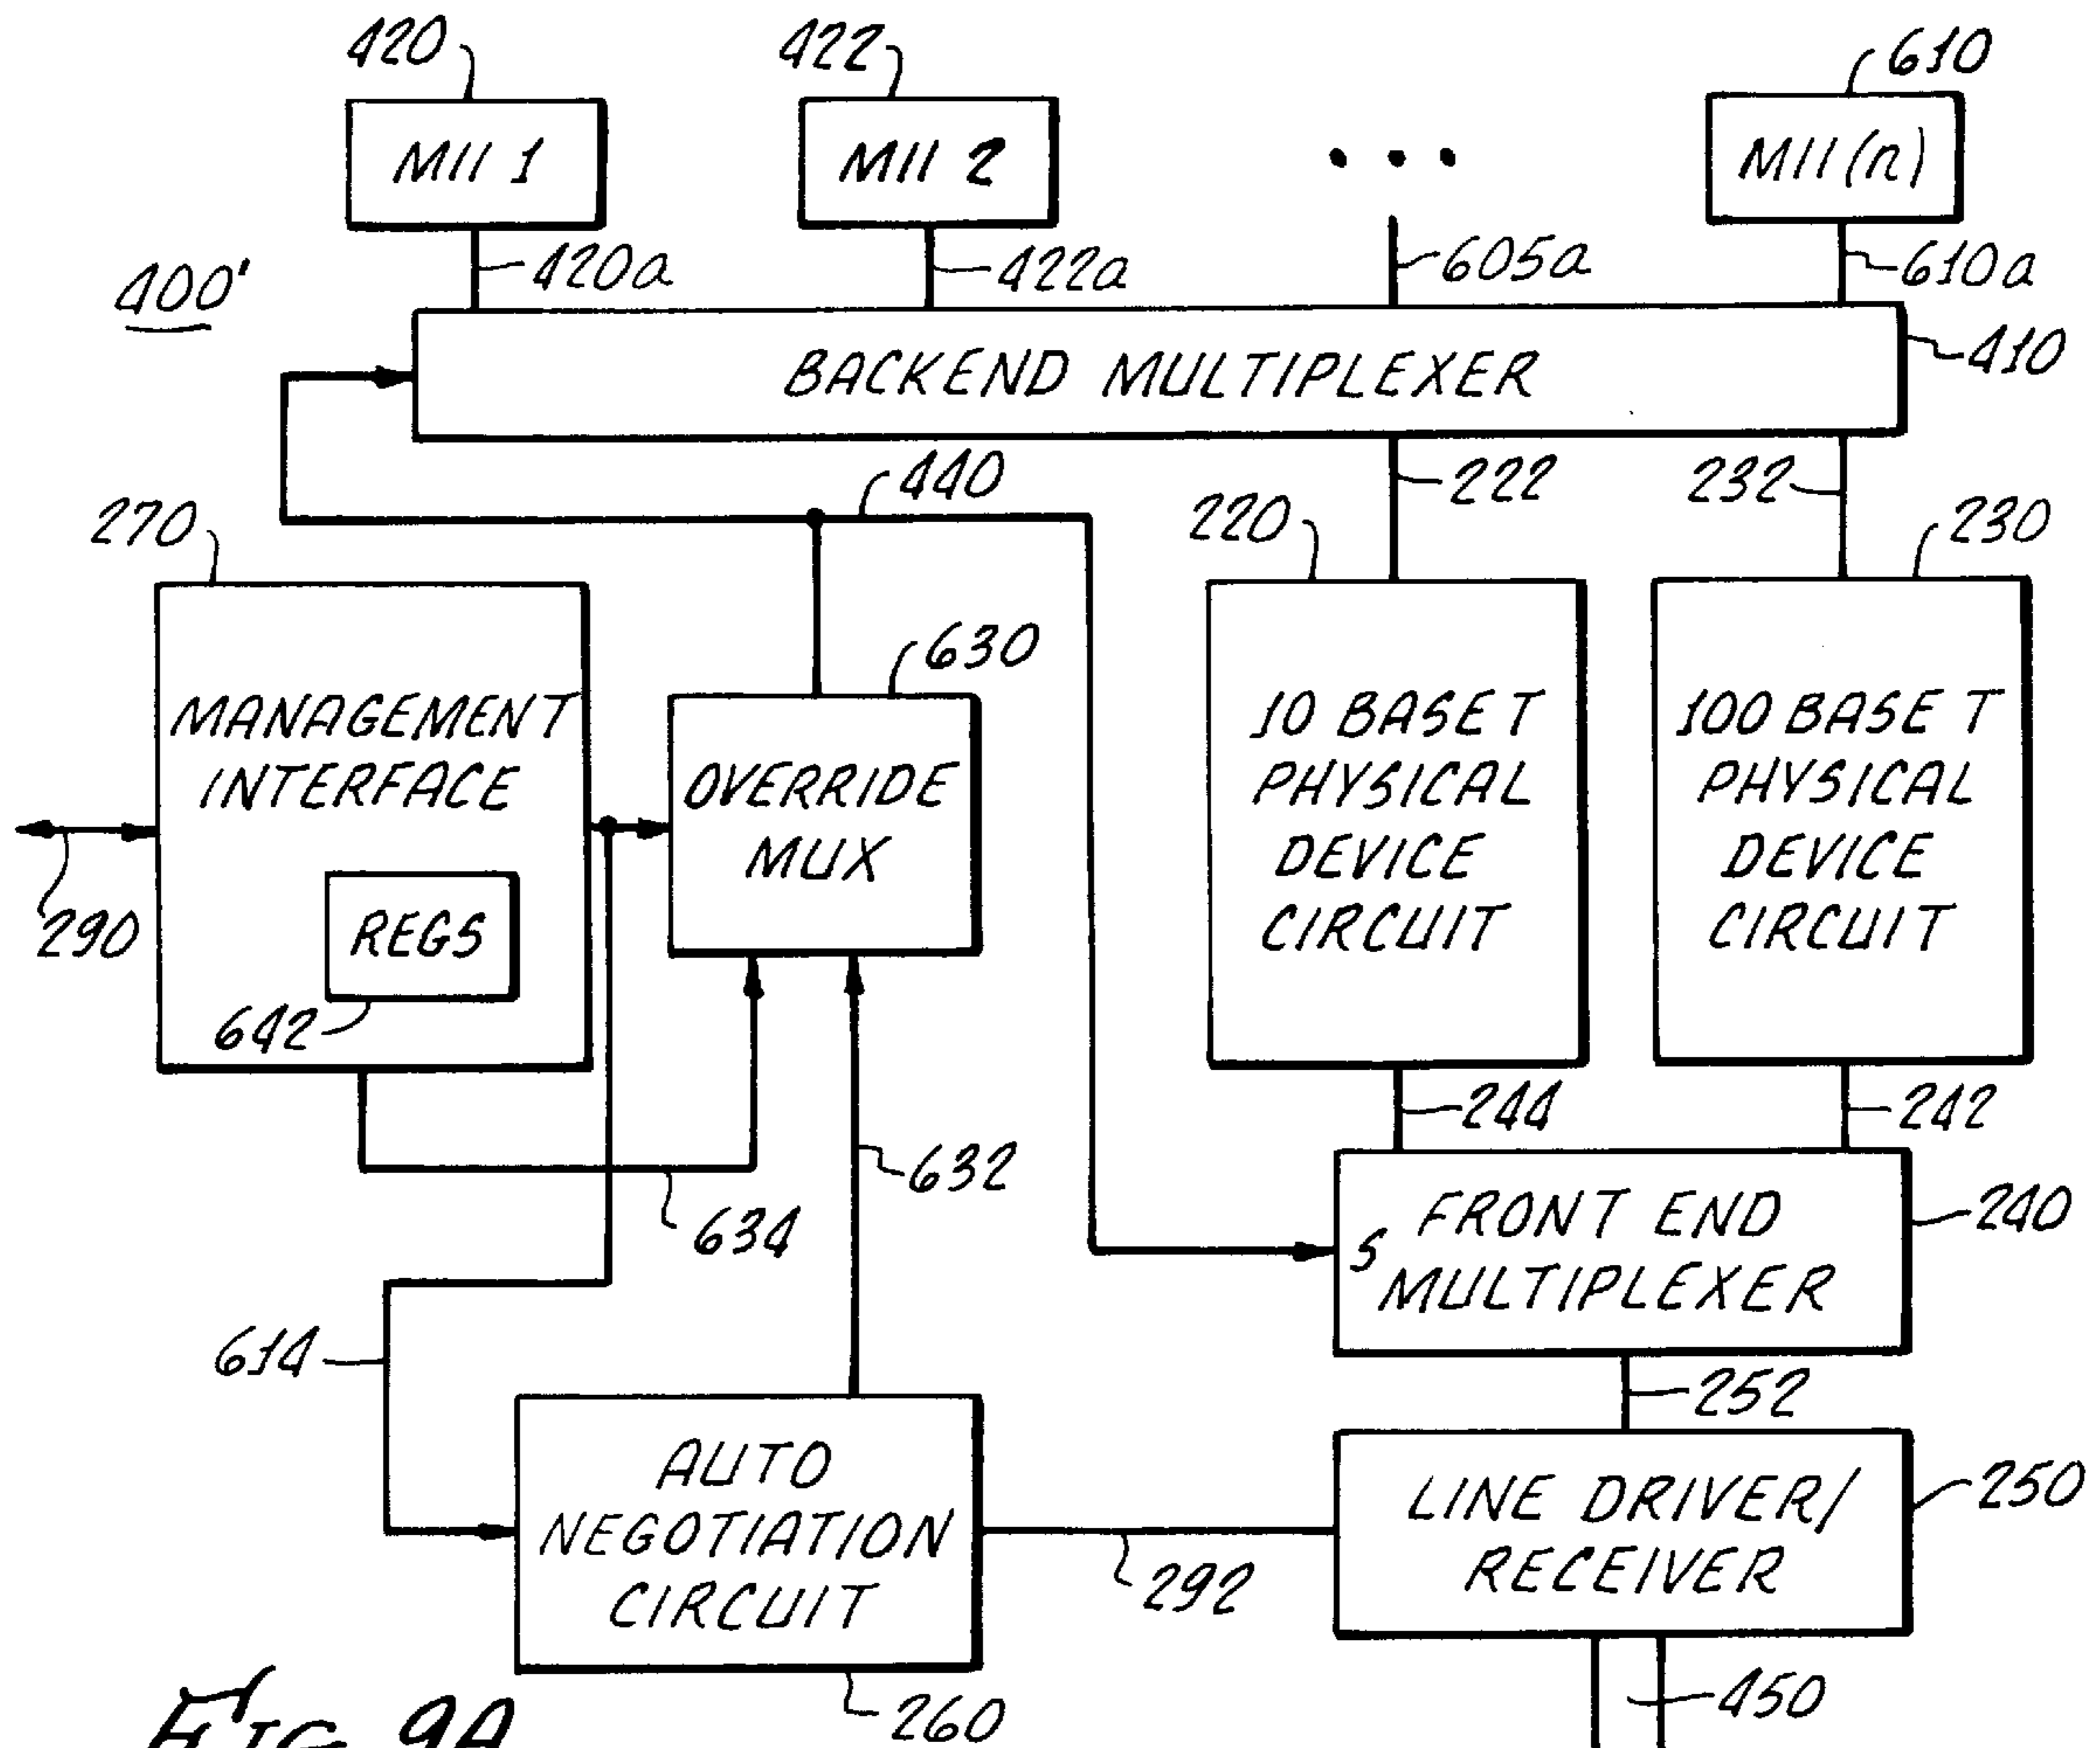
420
MII 1
422
MII 2
. . .
610
MII (n)
420a
422a
605a
610a
400'
BACKEND MULTIPLEXER
410
440
222
232
270
220
230
630
MANAGEMENT INTERFACE
REGS
642
OVERRIDE MUX
10 BASE T PHYSICAL DEVICE CIRCUIT
100 BASE T PHYSICAL DEVICE CIRCUIT
290
244
242
632
634
FRONT END MULTIPLEXER
5
240
614
252
AUTO NEGOTIATION CIRCUIT
LINE DRIVER/ RECEIVER
250
292
260
450
FIG. 9A